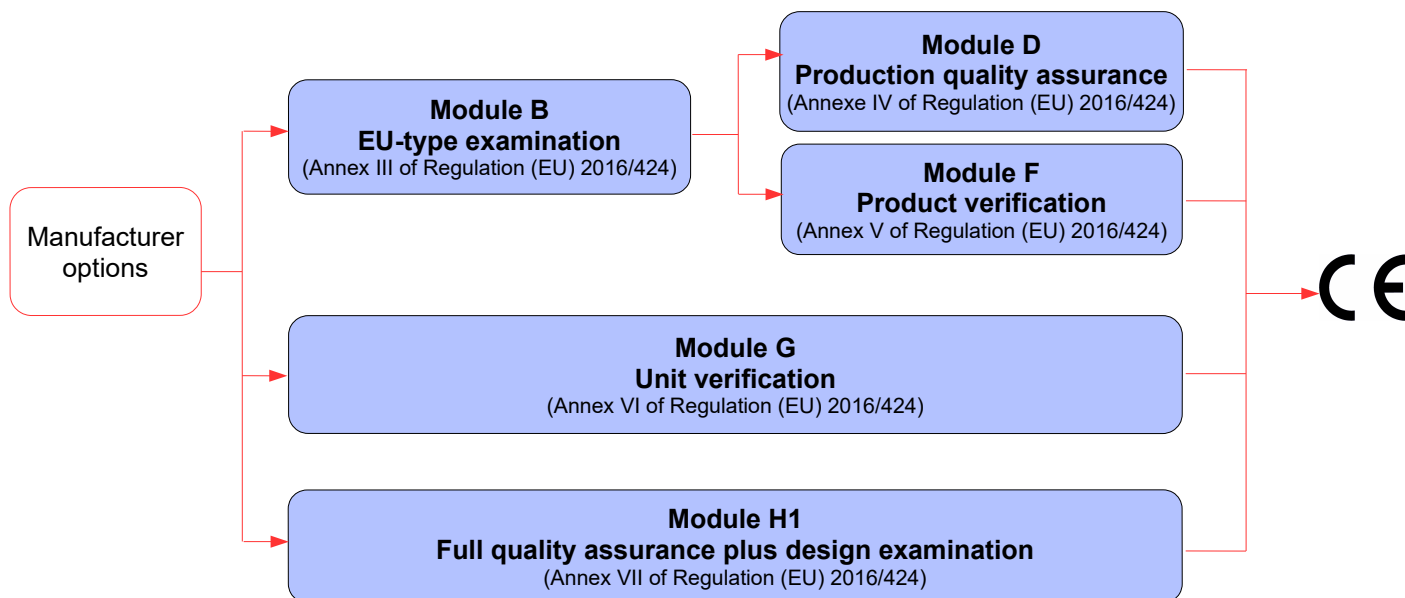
Manufacturer options

Module B
EU-type examination
(Annex III of Regulation (EU) 2016/424)

Module D
Production quality assurance
(Annexe IV of Regulation (EU) 2016/424)

Module F
Product verification
(Annex V of Regulation (EU) 2016/424)

Module G
Unit verification
(Annex VI of Regulation (EU) 2016/424)

Module H1
Full quality assurance plus design examination
(Annex VII of Regulation (EU) 2016/424)

CE